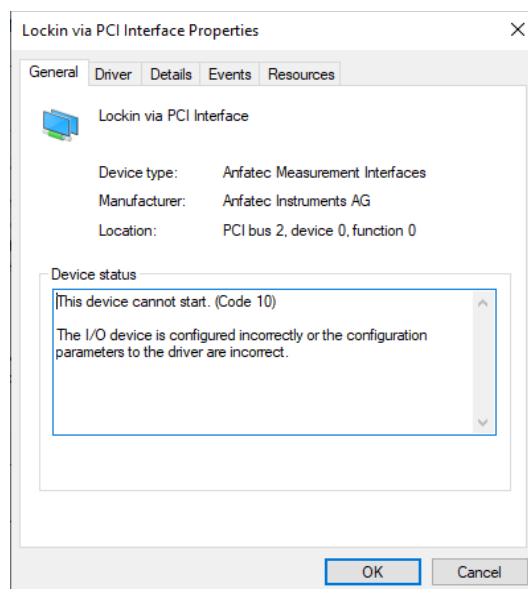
Lockin via PCI Interface Properties

General | Driver | Details | Events | Resources

Lockin via PCI Interface

Device type: Anfatec Measurement Interfaces

Manufacturer: Anfatec Instruments AG

Location: PCI bus 2, device 0, function 0

Device status

This device cannot start. (Code 10)

The I/O device is configured incorrectly or the configuration parameters to the driver are incorrect.

OK | Cancel